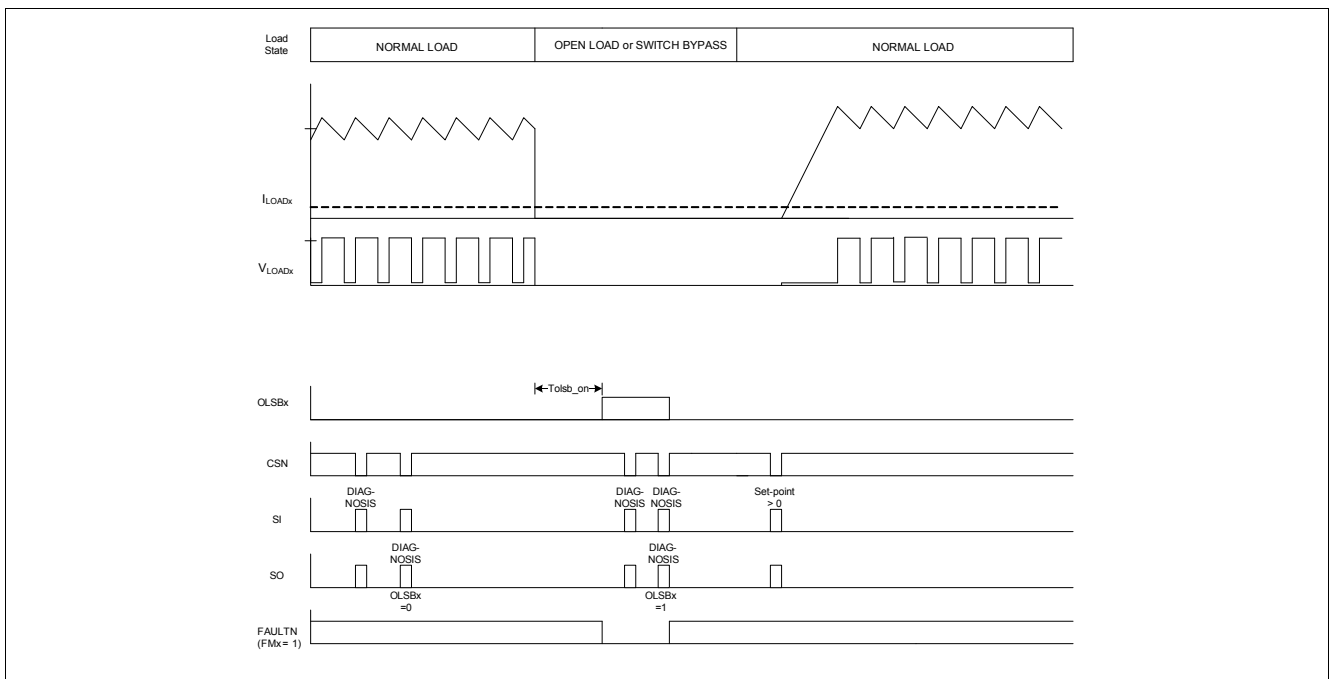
Load State

NORMAL LOAD

OPEN LOAD or SWITCH BYPASS

NORMAL LOAD

$I_{LOADx}$

$V_{LOADx}$

OLSBx

Tolsb_on

CSN

SI

DIAG-NOSIS

DIAG-NOSIS

DIAG-NOSIS

Set-point > 0

SO

DIAG-NOSIS

DIAG-NOSIS

OLSBx =0

OLSBx =1

FAULTN (FMx = 1)